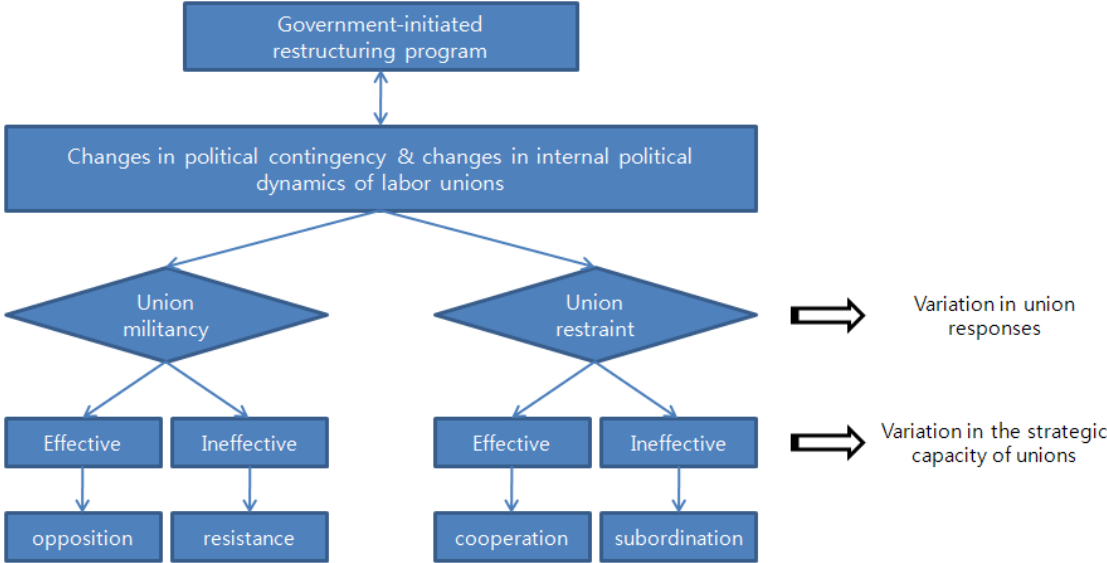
Government-initiated restructuring program

Changes in political contingency & changes in internal political dynamics of labor unions

Union militancy

Union restraint

Variation in union responses

Effective

Ineffective

Effective

Ineffective

Variation in the strategic capacity of unions

opposition

resistance

cooperation

subordination